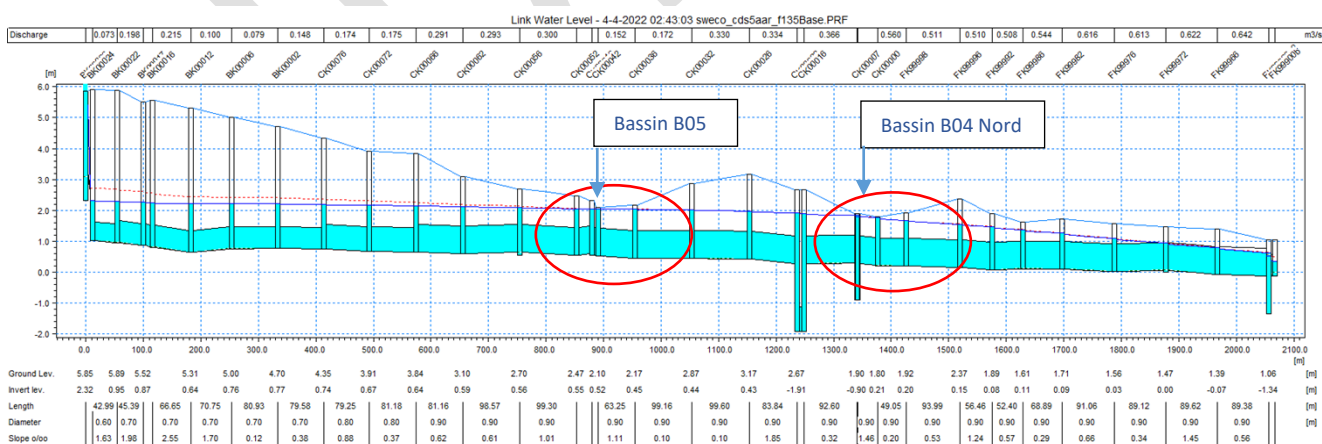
Link Water Level - 4-4-2022 02:43:03 sweco_cds5aar_f135Base.PRF

Discharge | 0.073 | 0.198 | 0.215 | 0.100 | 0.079 | 0.148 | 0.174 | 0.175 | 0.291 | 0.293 | 0.300 | 0.152 | 0.172 | 0.330 | 0.334 | 0.366 | 0.560 | 0.511 | 0.510 | 0.508 | 0.544 | 0.616 | 0.613 | 0.622 | 0.642 | m3/s

BK00024 BK00022 BK00016 BK00012 BK00006 BK00002 CK00076 CK00072 CK00066 CK00062 CK00056 CK00052 CK00042 CK00036 CK00032 CK00026 CK00016 CK00007 CK00000 FK99998 FK99996 FK99992 FK99988 FK99982 FK99976 FK99972 FK99966 FK99906

[m]
6.0
5.0
4.0
3.0
2.0
1.0
0.0
-1.0
-2.0

Bassin B05

Bassin B04 Nord

0.0 100.0 200.0 300.0 400.0 500.0 600.0 700.0 800.0 900.0 1000.0 1100.0 1200.0 1300.0 1400.0 1500.0 1600.0 1700.0 1800.0 1900.0 2000.0 2100.0
[m]

Ground Lev. 5.85 5.89 5.52 5.31 5.00 4.70 4.35 3.91 3.84 3.10 2.70 2.47 2.10 2.17 2.87 3.17 2.67 1.90 1.80 1.92 2.37 1.89 1.61 1.71 1.56 1.47 1.39 1.06 [m]
Invert lev. 2.32 0.95 0.87 0.64 0.76 0.77 0.74 0.67 0.64 0.59 0.56 0.55 0.52 0.45 0.44 0.43 -1.91 -0.90 0.21 0.20 0.15 0.08 0.11 0.09 0.03 0.00 -0.07 -1.34 [m]

Length 42.99 45.39 66.65 70.75 80.93 79.58 79.25 81.18 81.16 98.57 99.30 63.25 99.16 99.60 83.84 92.60 49.05 93.99 56.46 52.40 68.89 91.06 89.12 89.62 89.38 [m]
Diameter 0.60 0.70 0.70 0.70 0.70 0.70 0.80 0.80 0.90 0.90 0.90 0.90 0.90 0.90 0.90 0.90 0.90 0.90 0.90 0.90 0.90 0.90 0.90 0.90 0.90 0.90 [m]
Slope o/oo 1.63 1.98 2.55 1.70 0.12 0.38 0.88 0.37 0.62 0.61 1.01 1.11 0.10 0.10 1.85 0.32 1.46 0.20 0.53 1.24 0.57 0.29 0.66 0.34 1.45 0.56 []